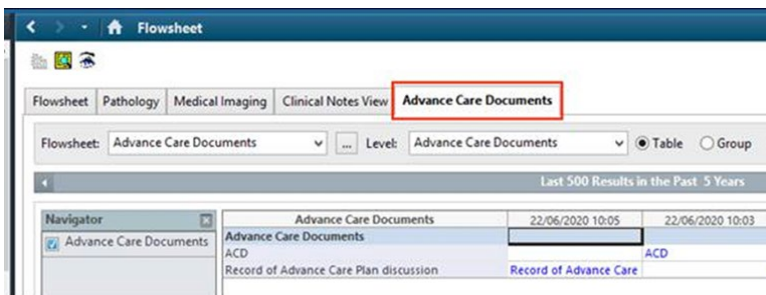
Flowsheet

Flowsheet | Pathology | Medical Imaging | Clinical Notes View | Advance Care Documents

Flowsheet: Advance Care Documents ... Level: Advance Care Documents Table Group

Last 500 Results in the Past 5 Years

Navigator

Advance Care Documents

| Advance Care Documents | 22/06/2020 10:05 | 22/06/2020 10:03 |
|---|---|---|
| Advance Care Documents | | |
| ACD | | ACD |
| Record of Advance Care Plan discussion | Record of Advance Care | |